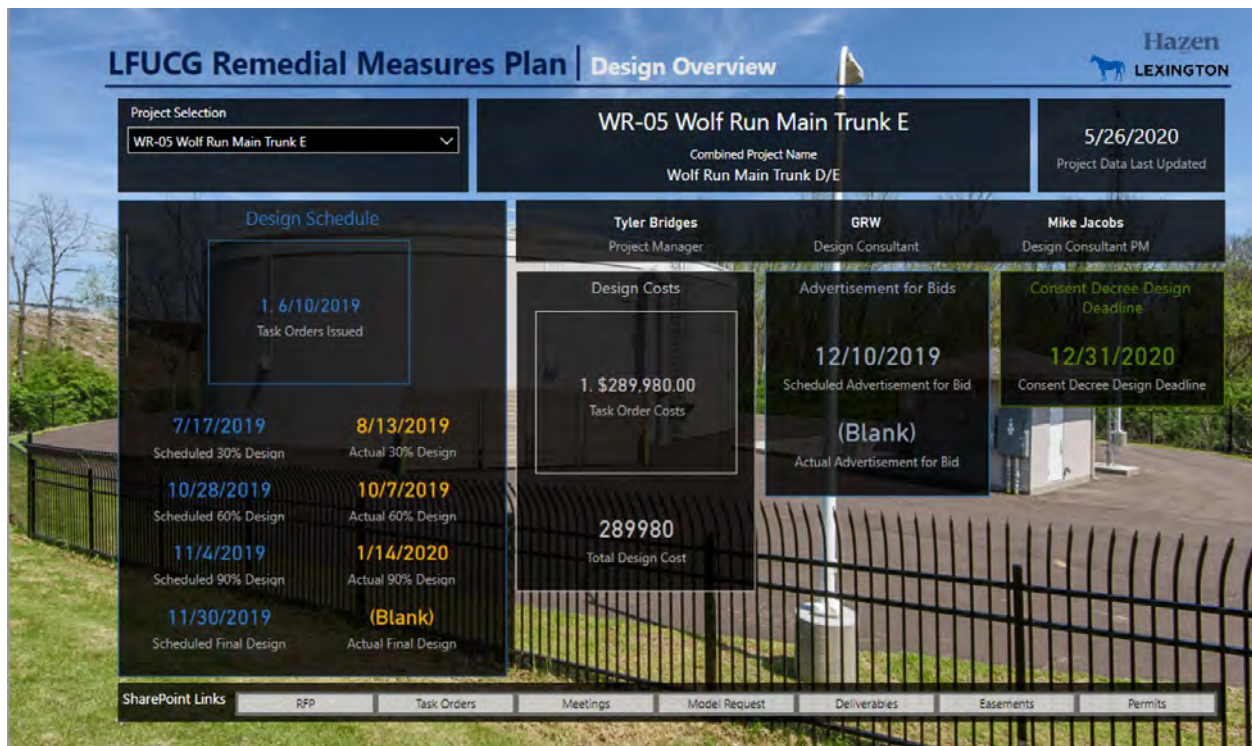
LFUCG Remedial Measures Plan | Design Overview

Hazen
LEXINGTON

Project Selection
WR-05 Wolf Run Main Trunk E

WR-05 Wolf Run Main Trunk E
Combined Project Name
Wolf Run Main Trunk D/E

5/26/2020
Project Data Last Updated

Design Schedule

1. 6/10/2019
Task Orders Issued

7/17/2019
Scheduled 30% Design

8/13/2019
Actual 30% Design

10/28/2019
Scheduled 60% Design

10/7/2019
Actual 60% Design

11/4/2019
Scheduled 90% Design

1/14/2020
Actual 90% Design

11/30/2019
Scheduled Final Design

(Blank)
Actual Final Design

Tyler Bridges
Project Manager

GRW
Design Consultant

Mike Jacobs
Design Consultant PM

Design Costs

1. $289,980.00
Task Order Costs

289980
Total Design Cost

Advertisement for Bids

12/10/2019
Scheduled Advertisement for Bid

(Blank)
Actual Advertisement for Bid

Consent Decree Design Deadline

12/31/2020
Consent Decree Design Deadline

SharePoint Links
RFP
Task Orders
Meetings
Model Request
Deliverables
Easements
Permits